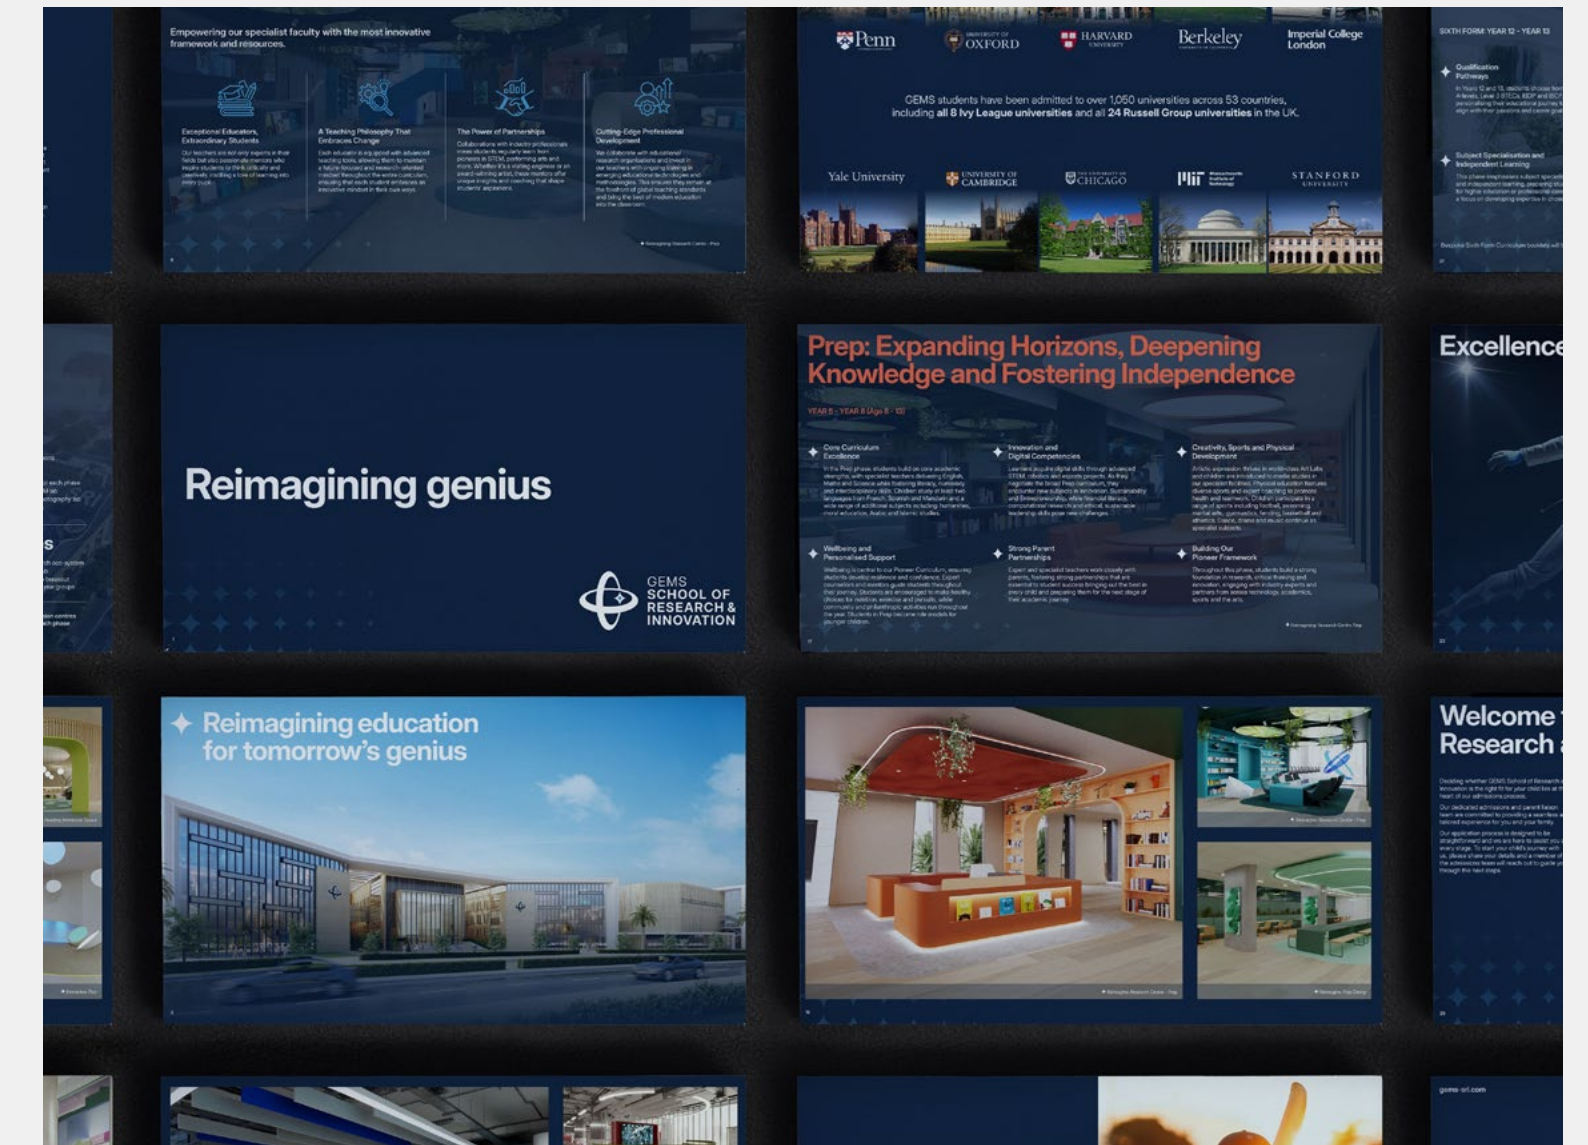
Empowering our specialist faculty with the most innovative framework and resources.

Exceptional Educators, Extraordinary Students

A Teaching Philosophy That Embraces Change

The Power of Partnerships

Cutting-Edge Professional Development

Penn
UNIVERSITY OF OXFORD
HARVARD UNIVERSITY
Berkeley
Imperial College London

GEMS students have been admitted to over 1,050 universities across 53 countries, including all 8 Ivy League universities and all 24 Russell Group universities in the UK.

Yale University
UNIVERSITY OF CAMBRIDGE
THE UNIVERSITY OF CHICAGO
MIT
STANFORD UNIVERSITY

SIXTH FORM: YEAR 12 - YEAR 13

Qualification Pathways

Subject Specialisation and Independent Learning

Reimagining genius

GEMS SCHOOL OF RESEARCH & INNOVATION

Prep: Expanding Horizons, Deepening Knowledge and Fostering Independence

YEAR 5 - YEAR 8 (Age 8 - 12)

Core Curriculum Excellence

Innovation and Digital Competencies

Creativity, Sports and Physical Development

Wellbeing and Personalised Support

Strong Parent Partnerships

Building Our Pioneer Framework

Excellence

Reimagining education for tomorrow's genius

Welcome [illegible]
Research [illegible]

gems-sri.com